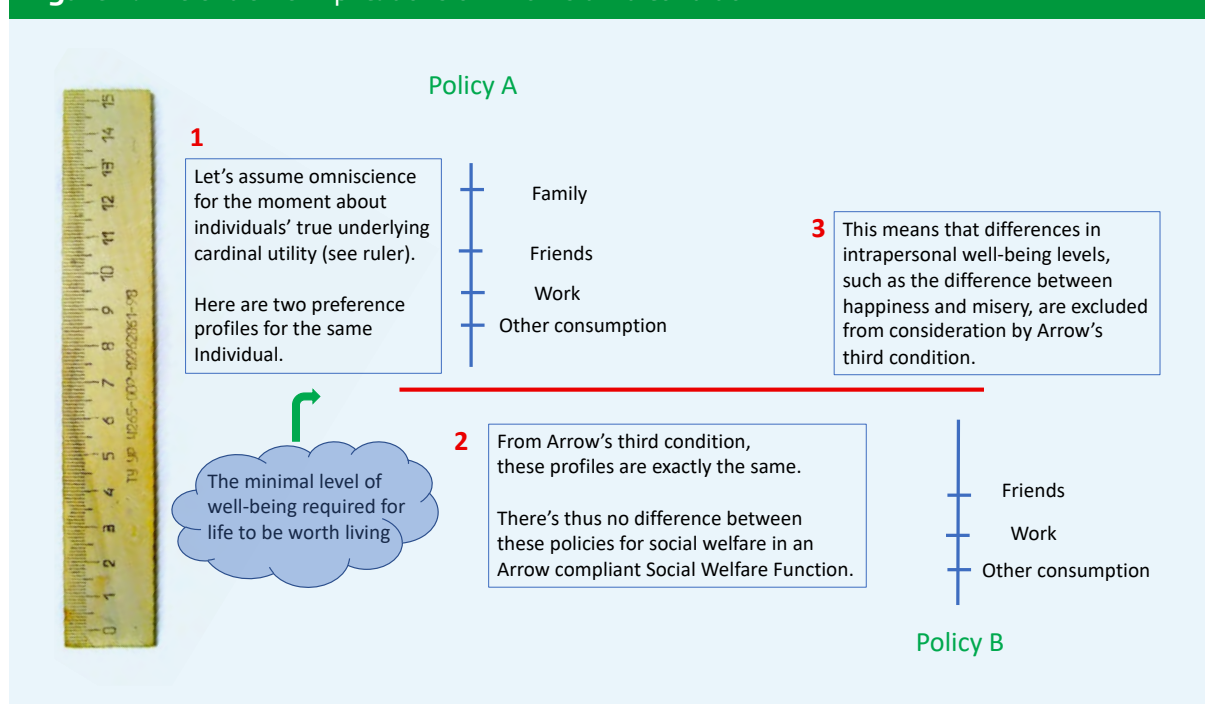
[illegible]

Policy A

1

Let's assume omniscience for the moment about individuals' true underlying cardinal utility (see ruler).

Here are two preference profiles for the same Individual.

Family

Friends

Work

Other consumption

3 This means that differences in intrapersonal well-being levels, such as the difference between happiness and misery, are excluded from consideration by Arrow's third condition.

The minimal level of well-being required for life to be worth living

2 From Arrow's third condition, these profiles are exactly the same.

There's thus no difference between these policies for social welfare in an Arrow compliant Social Welfare Function.

Friends

Work

Other consumption

Policy B

0 1 2 3 4 5 6 7 8 9 10 11 12 13 14 15

TY UP 4265-001-02242061-98